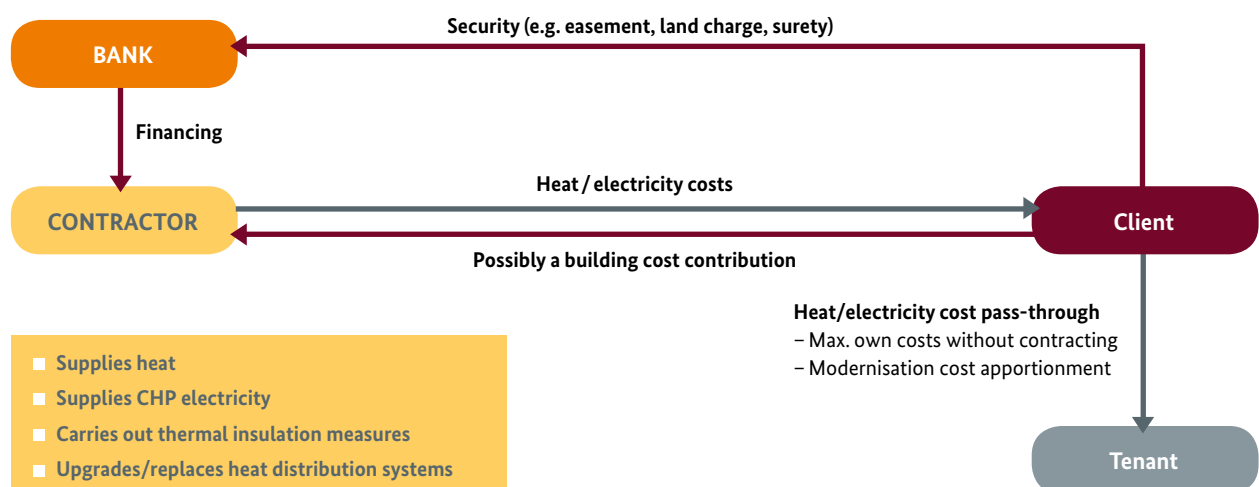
Security (e.g. easement, land charge, surety)

BANK

Financing

Heat / electricity costs

CONTRACTOR

Client

Possibly a building cost contribution

Heat/electricity cost pass-through
– Max. own costs without contracting
– Modernisation cost apportionment

■ Supplies heat
■ Supplies CHP electricity
■ Carries out thermal insulation measures
■ Upgrades/replaces heat distribution systems

Tenant